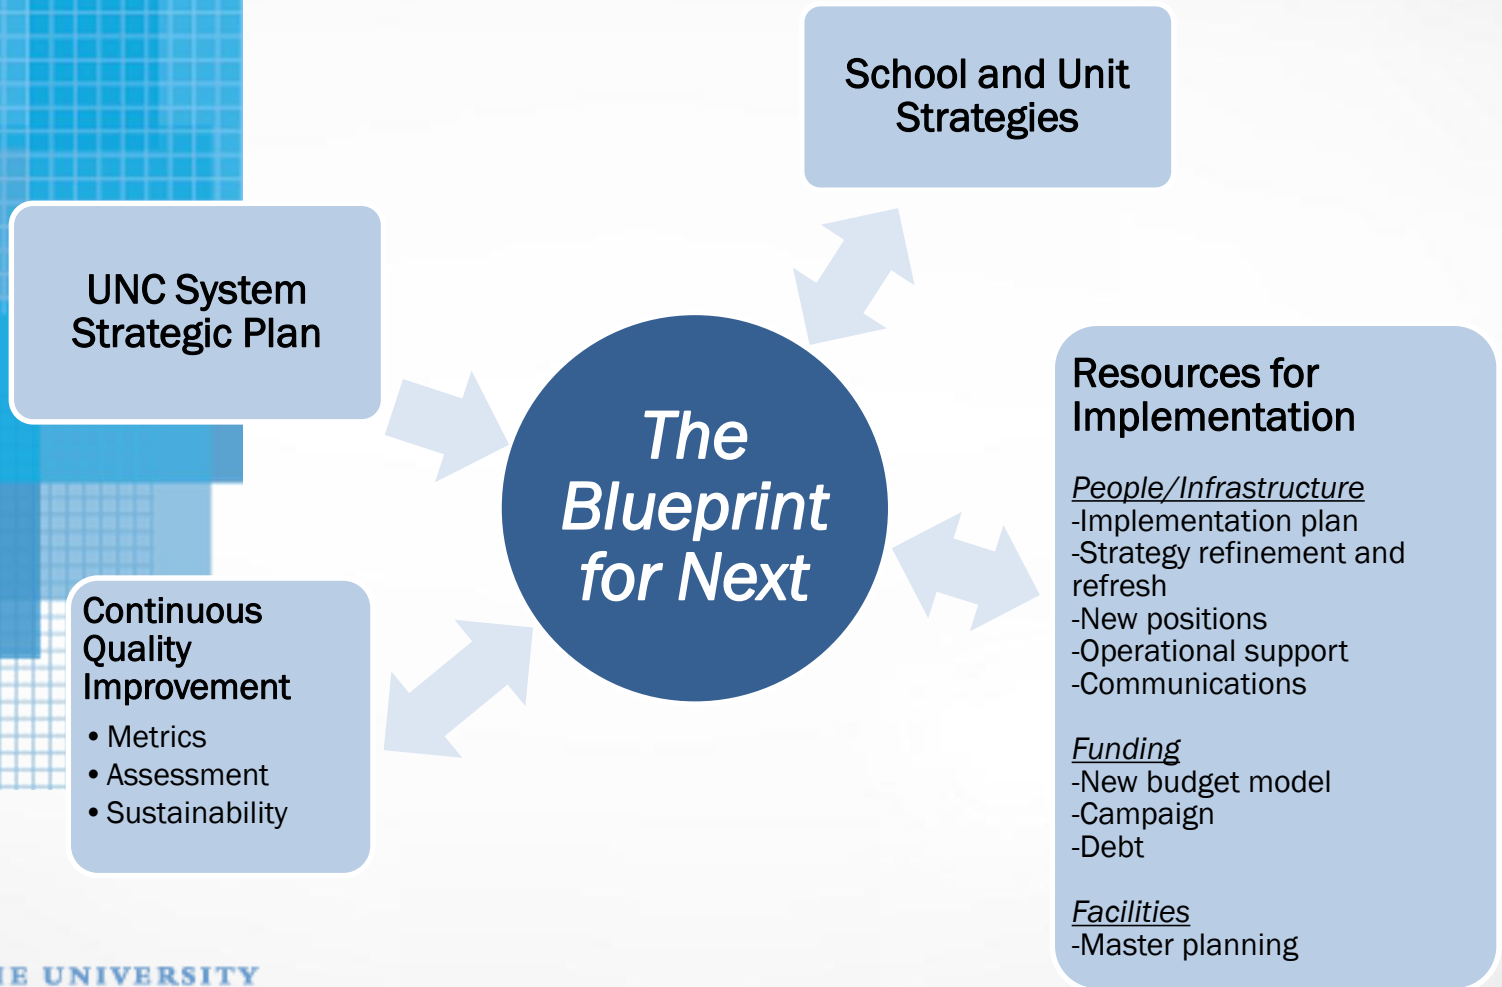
UNC System Strategic Plan

School and Unit Strategies

The Blueprint for Next

Resources for Implementation

People/Infrastructure
-Implementation plan
-Strategy refinement and refresh
-New positions
-Operational support
-Communications

Funding
-New budget model
-Campaign
-Debt

Facilities
-Master planning

Continuous Quality Improvement
• Metrics
• Assessment
• Sustainability

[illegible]E UNIVERSITY